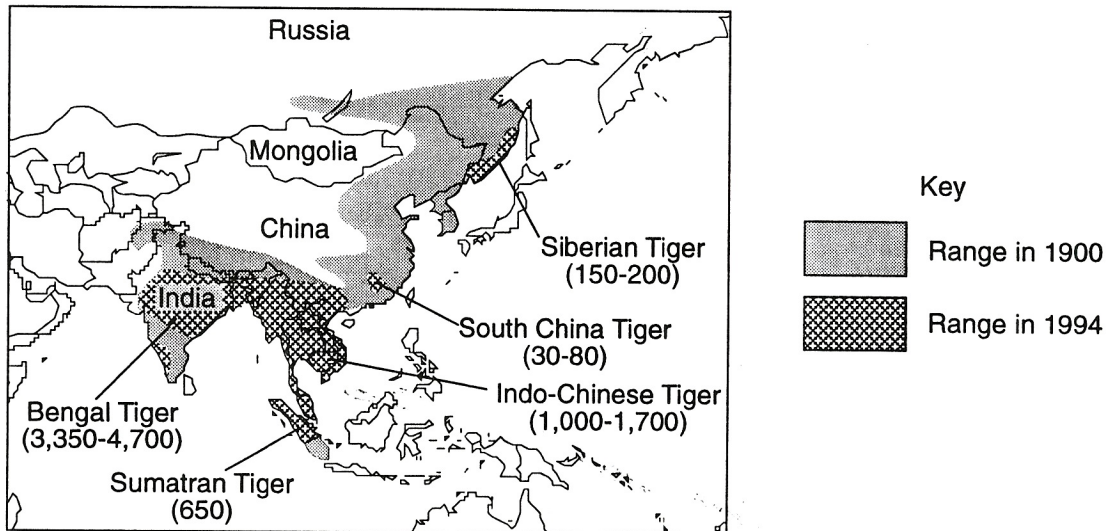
Russia

Mongolia

China

India

Siberian Tiger (150-200)

South China Tiger (30-80)

Indo-Chinese Tiger (1,000-1,700)

Bengal Tiger (3,350-4,700)

Sumatran Tiger (650)

Key

Range in 1900

Range in 1994